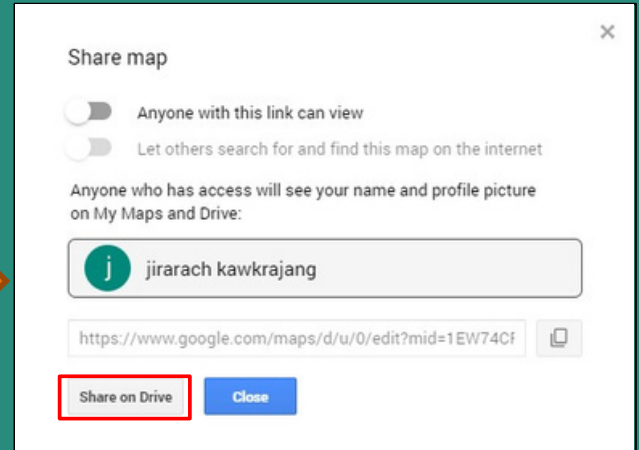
×

Share map

Anyone with this link can view

Let others search for and find this map on the internet

Anyone who has access will see your name and profile picture on My Maps and Drive:

j

jirarach kawkrajang

https://www.google.com/maps/d/u/0/edit?mid=1EW74Cf

Share on Drive

Close